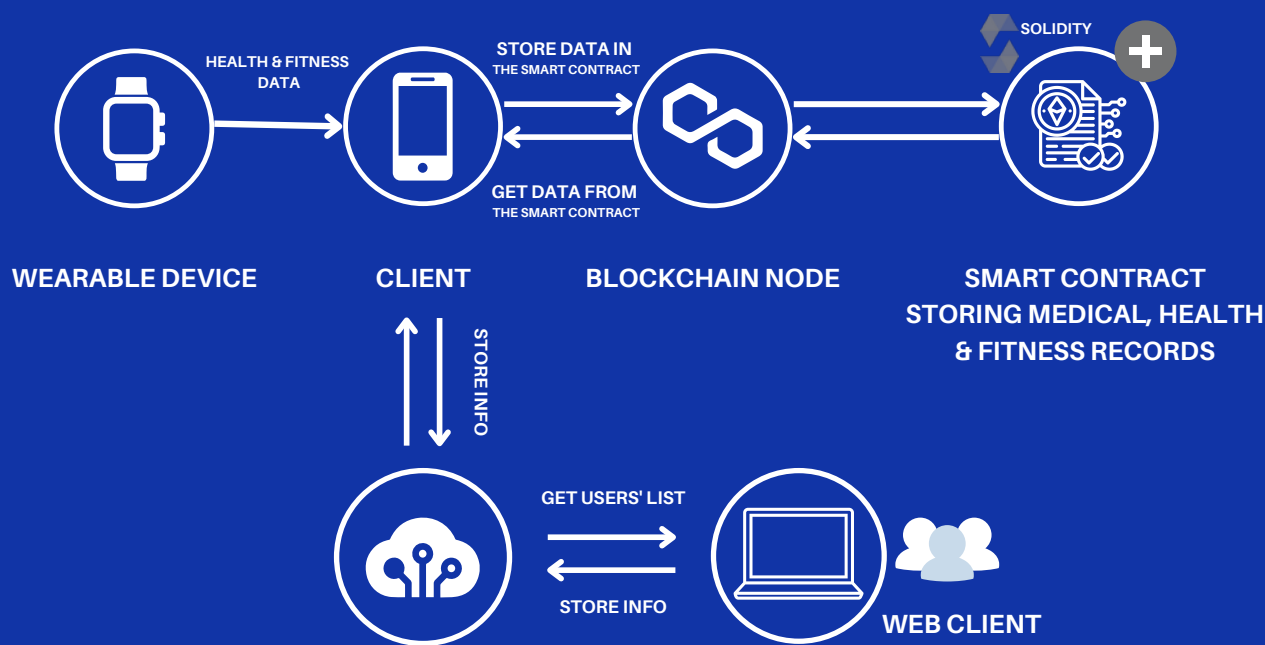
SOLIDITY

HEALTH & FITNESS DATA

STORE DATA IN THE SMART CONTRACT

GET DATA FROM THE SMART CONTRACT

WEARABLE DEVICE

CLIENT

BLOCKCHAIN NODE

SMART CONTRACT STORING MEDICAL, HEALTH & FITNESS RECORDS

STORE INFO

GET USERS' LIST

STORE INFO

WEB CLIENT